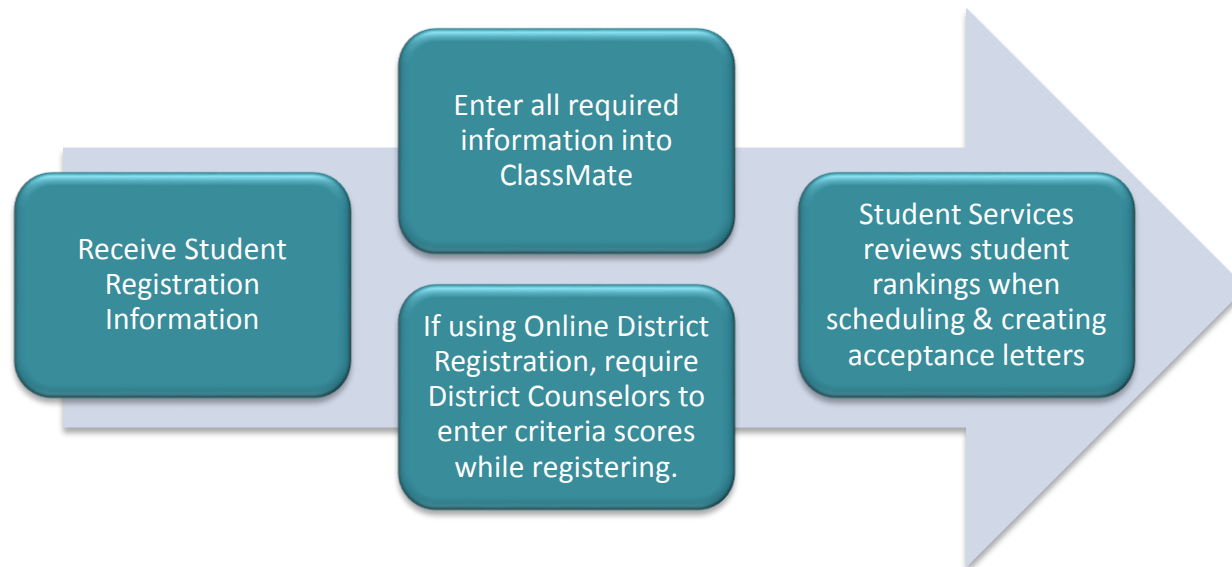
Receive Student Registration Information

Enter all required information into ClassMate

If using Online District Registration, require District Counselors to enter criteria scores while registering.

Student Services reviews student rankings when scheduling & creating acceptance letters